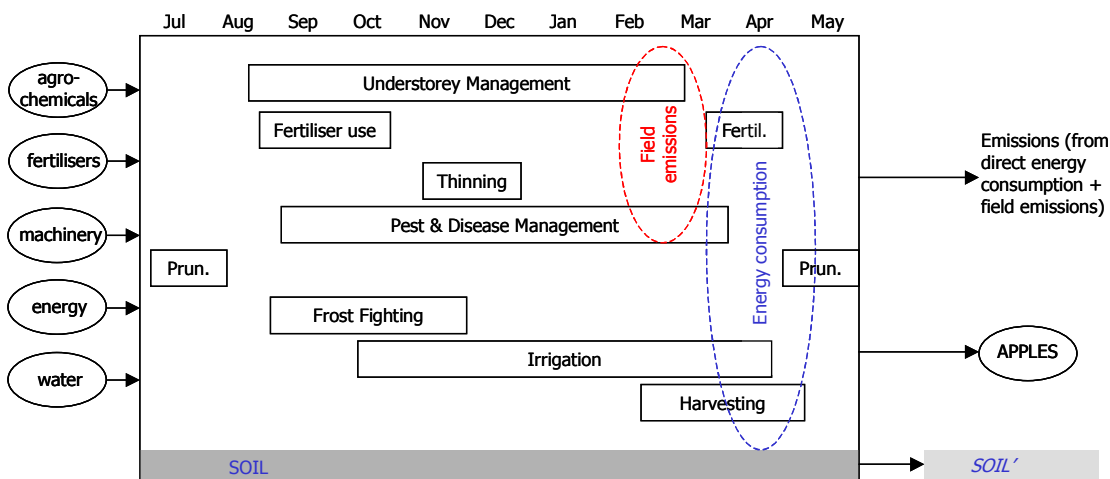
Jul Aug Sep Oct Nov Dec Jan Feb Mar Apr May

agro-chemicals

fertilisers

machinery

energy

water

Understorey Management

Fertiliser use

Field emissions

Fertil.

Thinning

Energy consumption

Pest & Disease Management

Prun.

Prun.

Frost Fighting

Irrigation

Harvesting

SOIL

Emissions (from direct energy consumption + field emissions)

APPLES

SOIL'